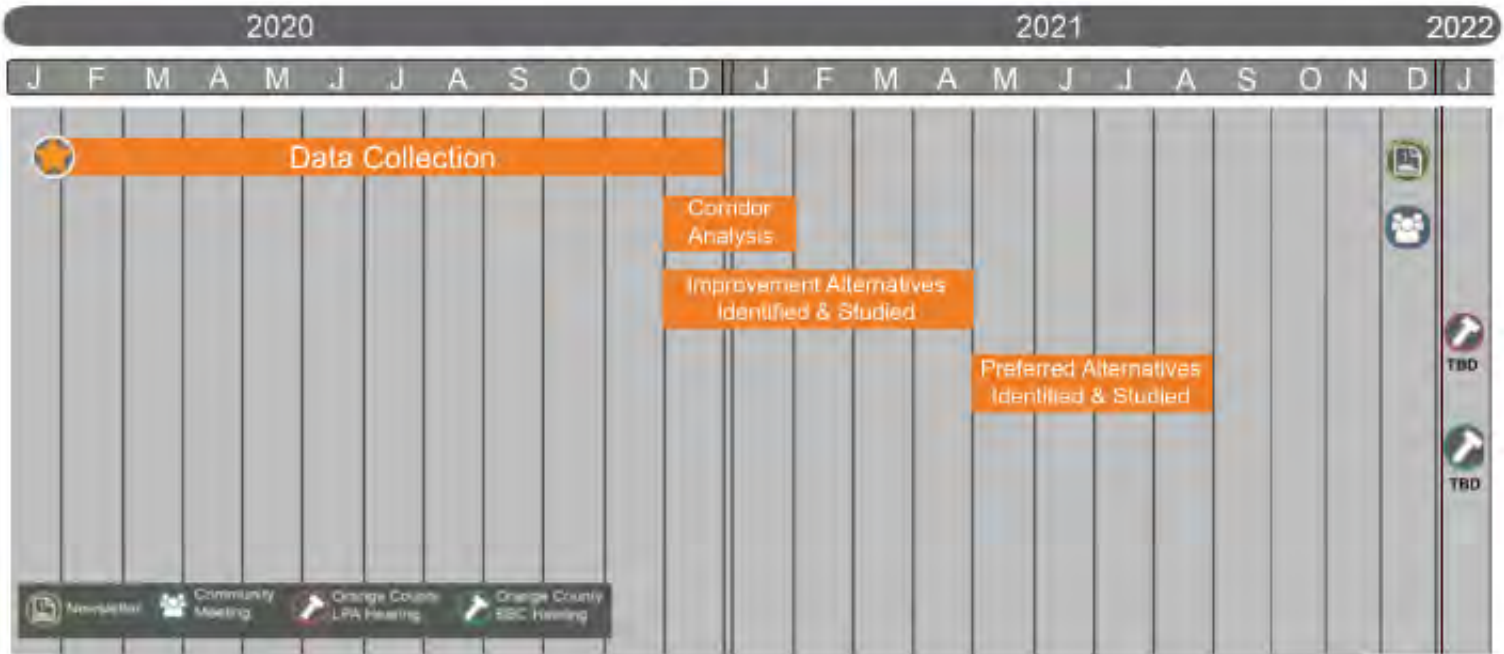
2020 2021 2022

J F M A M J J A S O N D J F M A M J J A S O N D J

Data Collection

Corridor Analysis

Improvement Alternatives Identified & Studied

Preferred Alternatives Identified & Studied

TBD

TBD

Newsletter Community Meeting Orange County LPA Hearing Orange County EBC Hearing